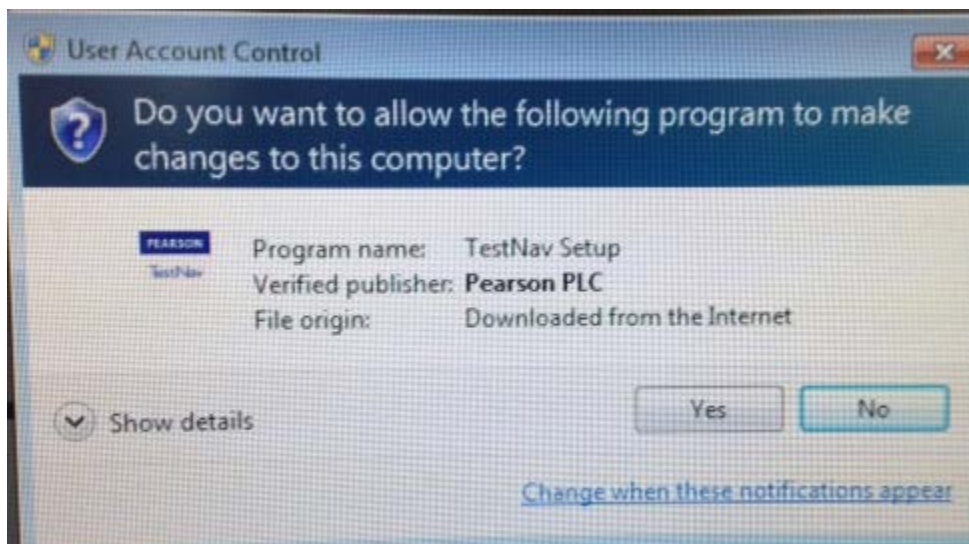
User Account Control

Do you want to allow the following program to make changes to this computer?

PEARSON
TestNav

Program name: TestNav Setup
Verified publisher: Pearson PLC
File origin: Downloaded from the Internet

Show details

Yes

No

Change when these notifications appear